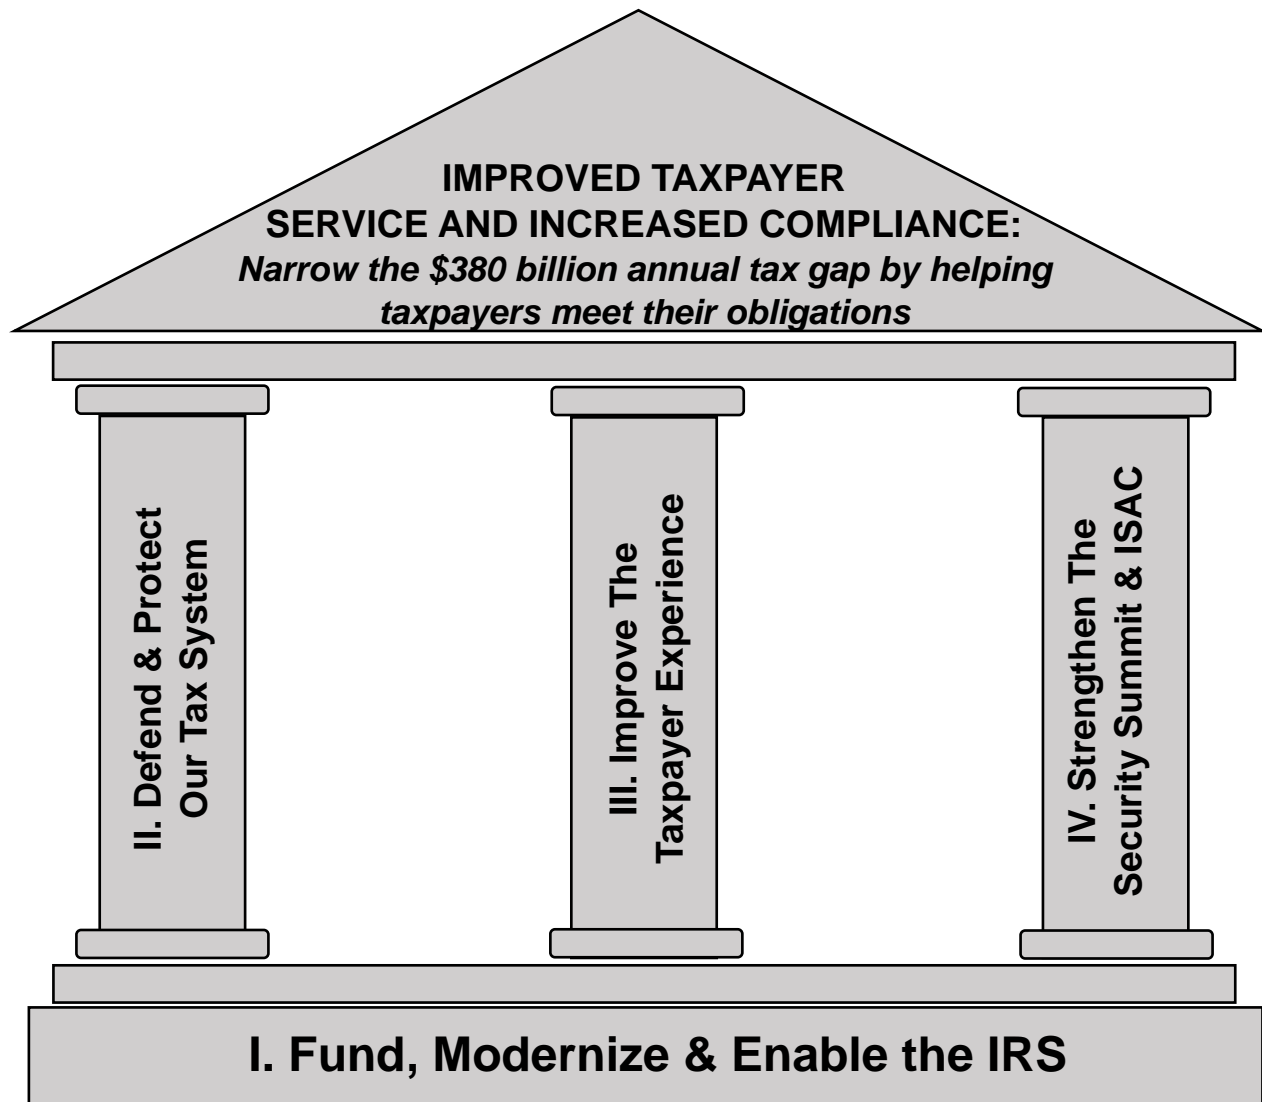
IMPROVED TAXPAYER SERVICE AND INCREASED COMPLIANCE:
*Narrow the \$380 billion annual tax gap by helping taxpayers meet their obligations*

II. Defend & Protect Our Tax System

III. Improve The Taxpayer Experience

IV. Strengthen The Security Summit & ISAC

I. Fund, Modernize & Enable the IRS